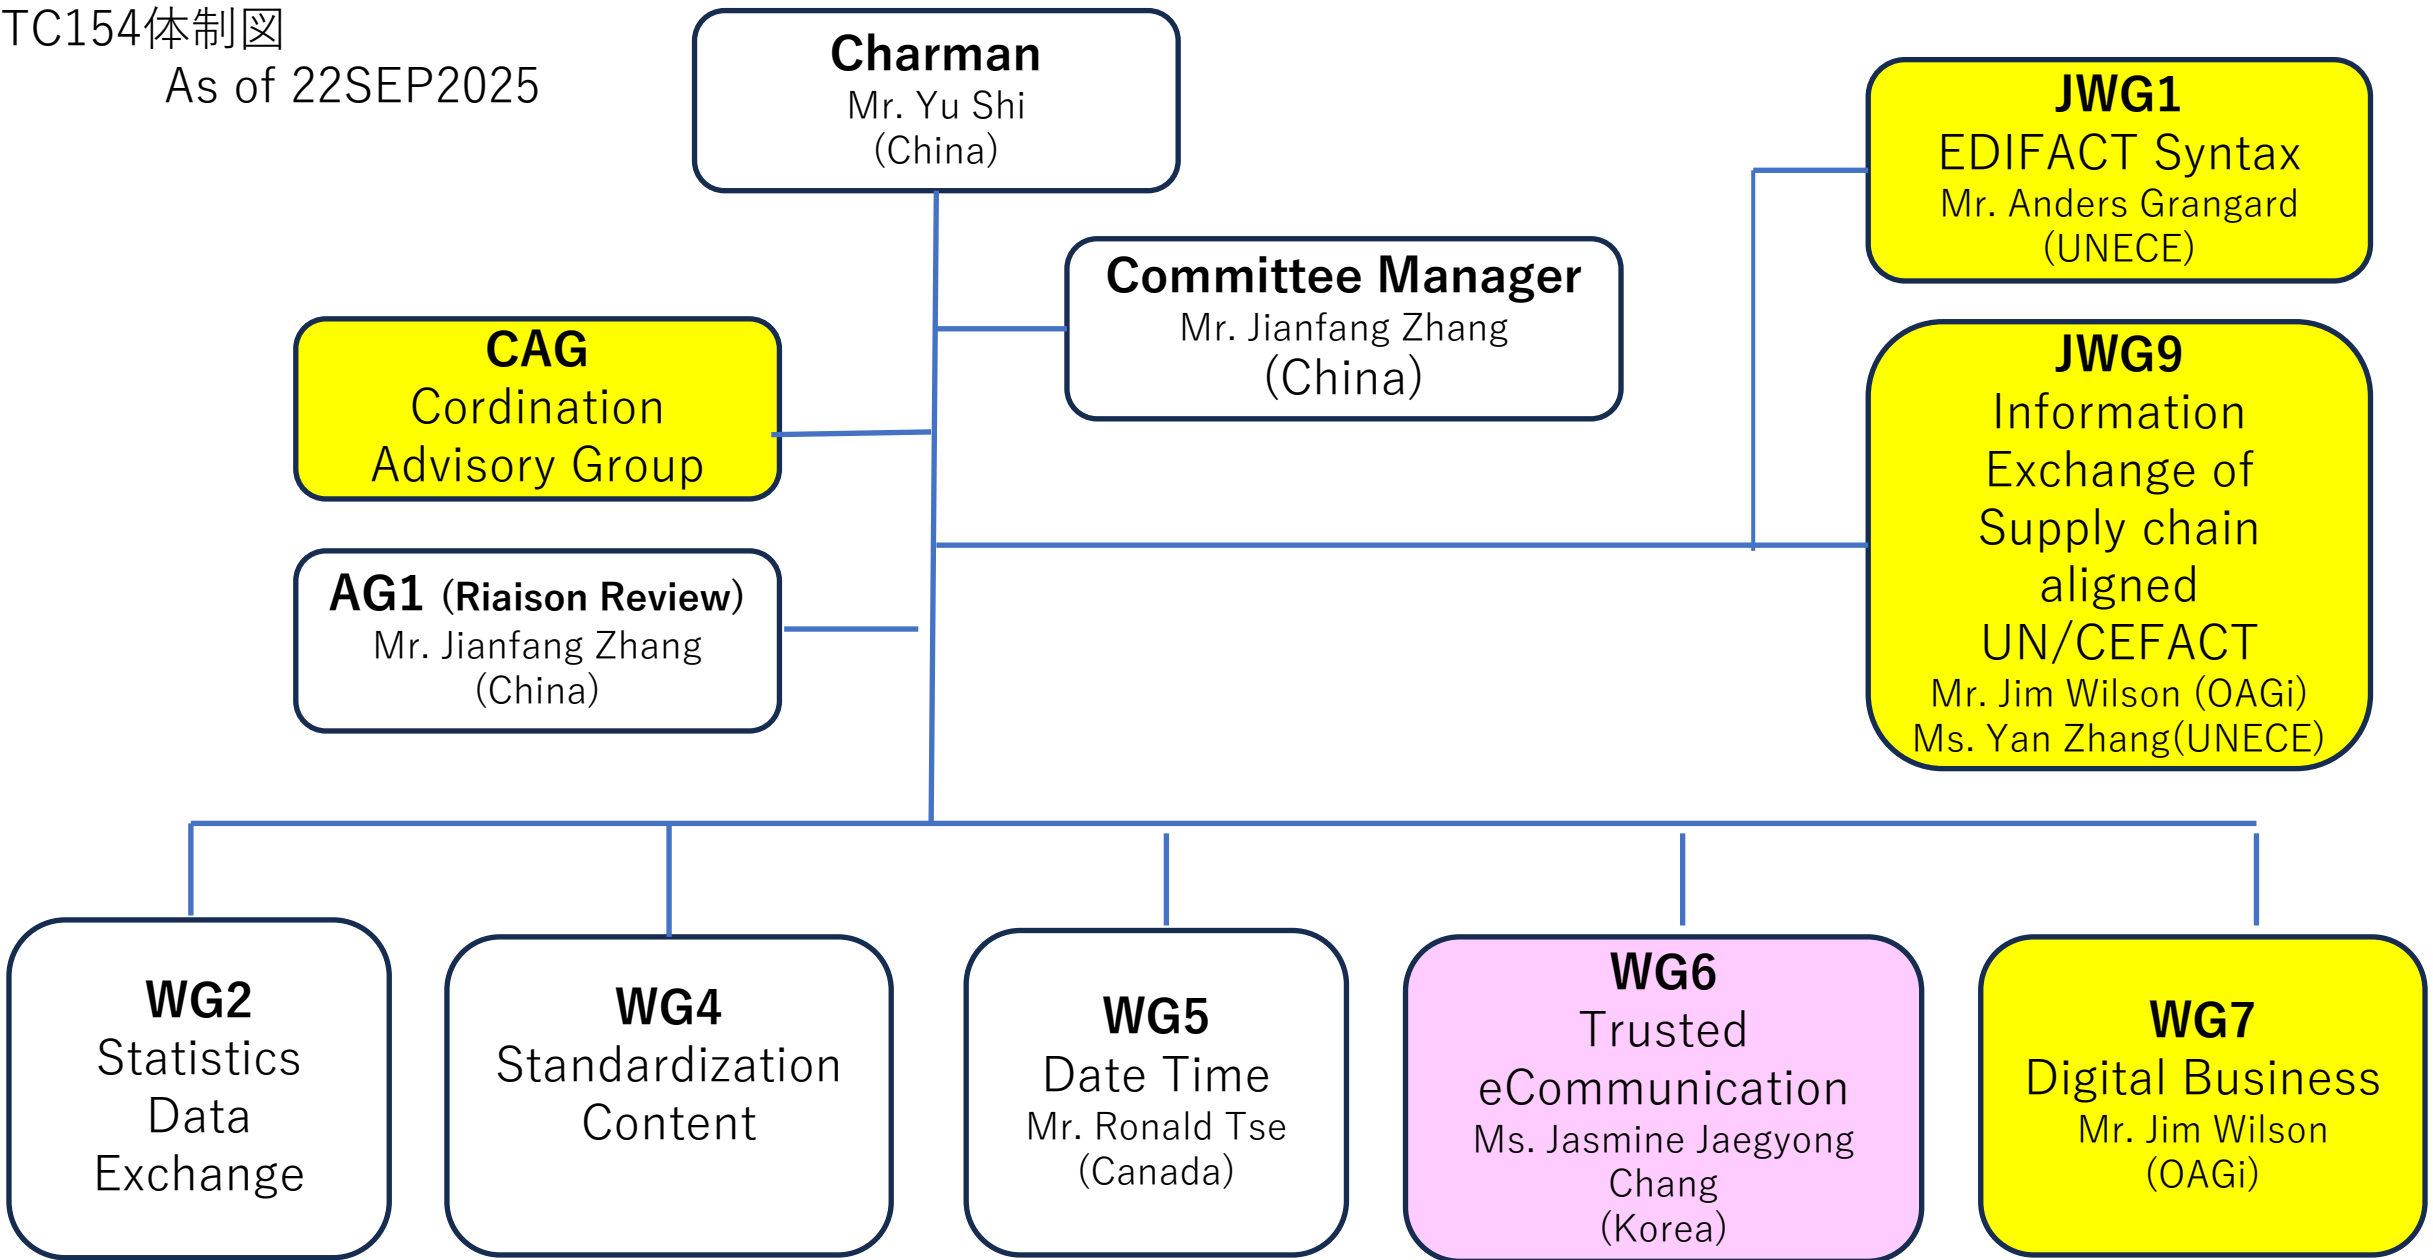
TC154体制図
As of 22SEP2025

Charman
Mr. Yu Shi
(China)

Committee Manager
Mr. Jianfang Zhang
(China)

JWG1
EDIFACT Syntax
Mr. Anders Grangard
(UNECE)

CAG
Cordination
Advisory Group

AG1 (Riaison Review)
Mr. Jianfang Zhang
(China)

JWG9
Information
Exchange of
Supply chain
aligned
UN/CEFACT
Mr. Jim Wilson (OAGi)
Ms. Yan Zhang(UNECE)

WG2
Statistics
Data
Exchange

WG4
Standardization
Content

WG5
Date Time
Mr. Ronald Tse
(Canada)

WG6
Trusted
eCommunication
Ms. Jasmine Jaegyong
Chang
(Korea)

WG7
Digital Business
Mr. Jim Wilson
(OAGi)